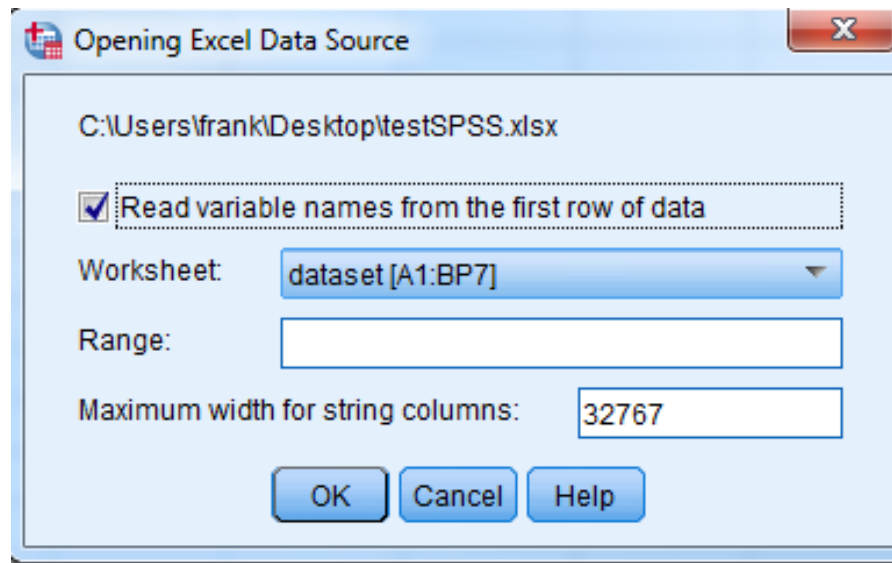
Opening Excel Data Source

C:\Users\frank\Desktop\testSPSS.xlsx

Read variable names from the first row of data

Worksheet: dataset [A1:BP7]

Range:

Maximum width for string columns: 32767

OK Cancel Help